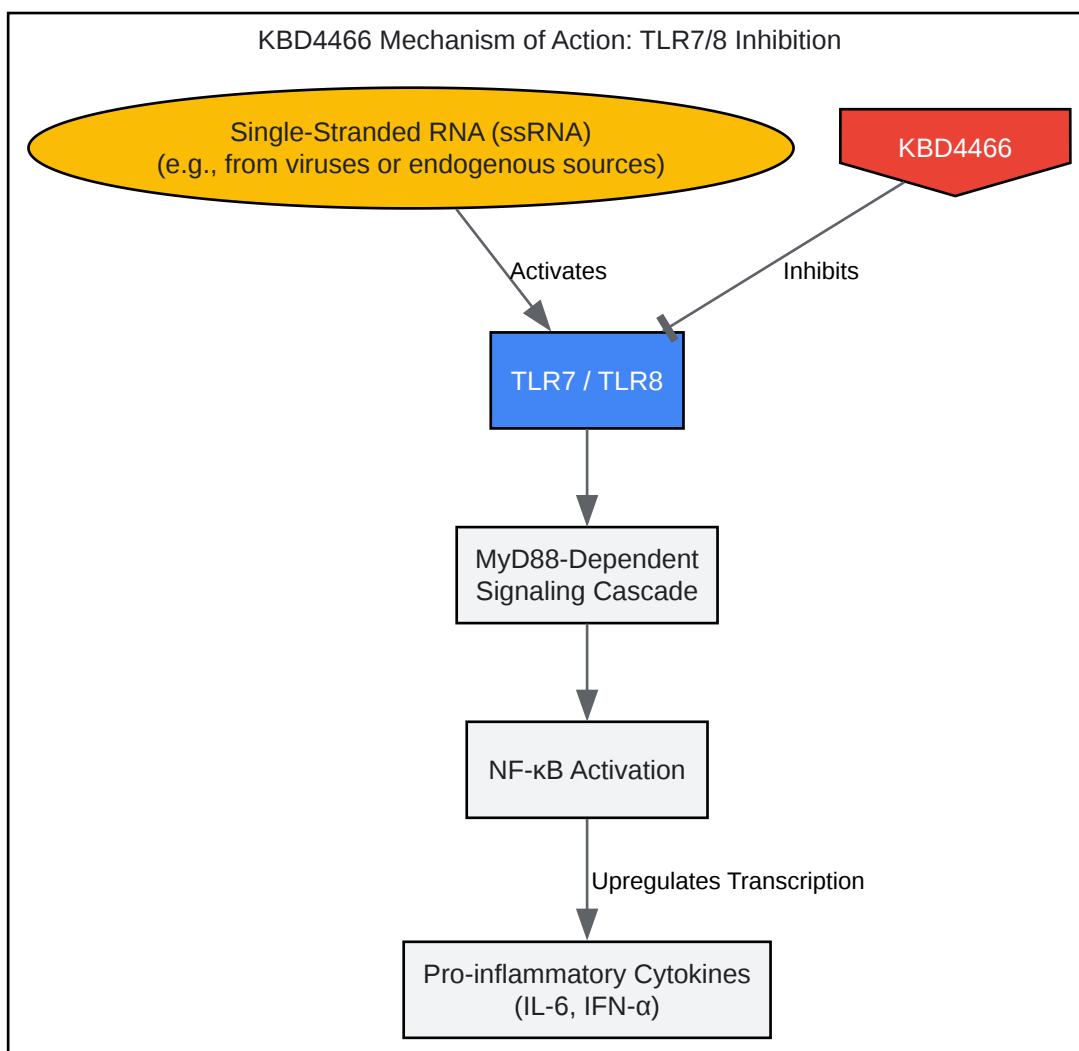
KBD4466 Mechanism of Action: TLR7/8 Inhibition

Single-Stranded RNA (ssRNA)
(e.g., from viruses or endogenous sources)

KBD4466

Activates

Inhibits

TLR7 / TLR8

MyD88-Dependent
Signaling Cascade

NF-κB Activation

Upregulates Transcription

Pro-inflammatory Cytokines
(IL-6, IFN-α)